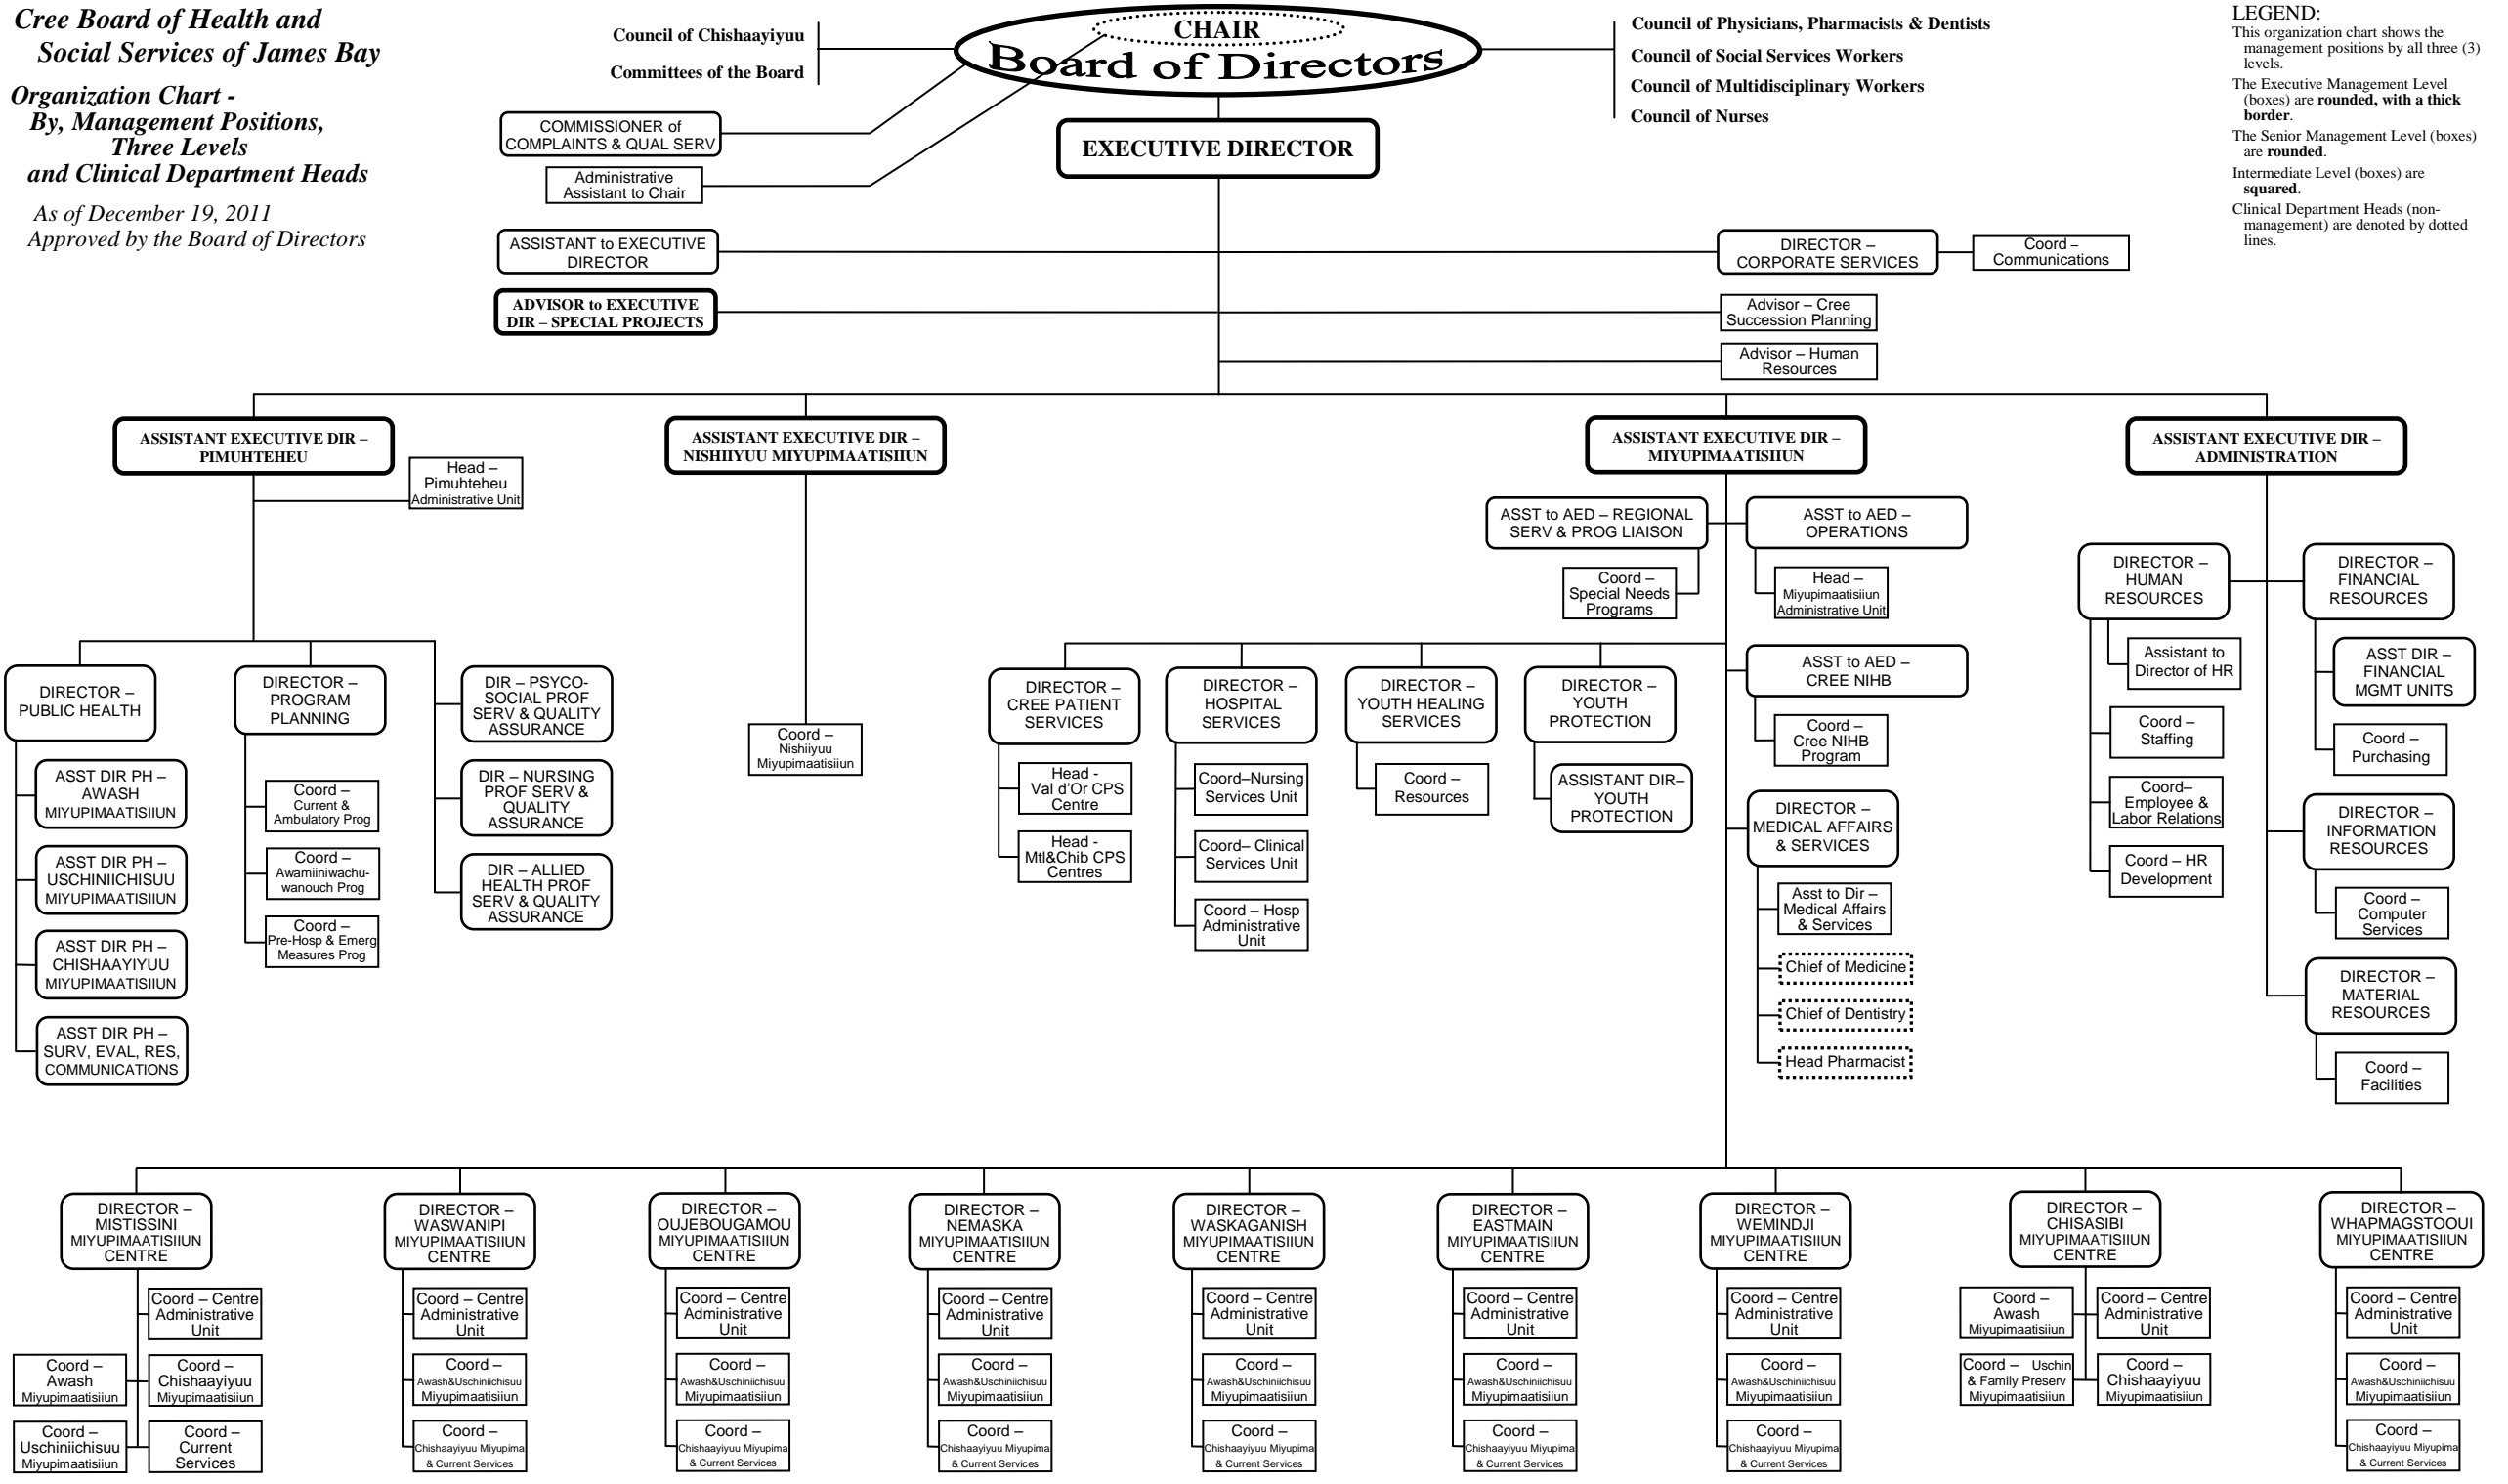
Cree Board of Health and Social Services of James Bay

Organization Chart - By, Management Positions, Three Levels and Clinical Department Heads

As of December 19, 2011
Approved by the Board of Directors

Council of Chishaayiyuu
Committees of the Board

CHAIR
Board of Directors

Council of Physicians, Pharmacists & Dentists
Council of Social Services Workers
Council of Multidisciplinary Workers
Council of Nurses

LEGEND:
This organization chart shows the management positions by all three (3) levels.
The Executive Management Level (boxes) are **rounded, with a thick border**.
The Senior Management Level (boxes) are **rounded**.
Intermediate Level (boxes) are **squared**.
Clinical Department Heads (non-management) are denoted by dotted lines.

COMMISSIONER of COMPLAINTS & QUAL SERV
Administrative Assistant to Chair

EXECUTIVE DIRECTOR

ASSISTANT to EXECUTIVE DIRECTOR
ADVISOR to EXECUTIVE DIR – SPECIAL PROJECTS

DIRECTOR – CORPORATE SERVICES
Coord – Communications
Advisor – Cree Succession Planning
Advisor – Human Resources

ASSISTANT EXECUTIVE DIR – PIMUHTEHEU
Head – Pimuhteheu Administrative Unit
DIRECTOR – PUBLIC HEALTH
ASST DIR PH – AWASH MIYUPIMAATISIIUN
ASST DIR PH – USCHINIICHISUU MIYUPIMAATISIIUN
ASST DIR PH – CHISHAAYIYUU MIYUPIMAATISIIUN
ASST DIR PH – SURV, EVAL, RES, COMMUNICATIONS
DIRECTOR – PROGRAM PLANNING
Coord – Current & Ambulatory Prog
Coord – Awamiiniwachu-wanouch Prog
Coord – Pre-Hosp & Emerg Measures Prog
DIR – PSYCO-SOCIAL PROF SERV & QUALITY ASSURANCE
DIR – NURSING PROF SERV & QUALITY ASSURANCE
DIR – ALLIED HEALTH PROF SERV & QUALITY ASSURANCE

ASSISTANT EXECUTIVE DIR – NISHIIYUU MIYUPIMAATISIIUN
Coord – Nishiiyuu Miyupimaatisiiun

ASSISTANT EXECUTIVE DIR – MIYUPIMAATISIIUN
ASST to AED – REGIONAL SERV & PROG LIAISON
Coord – Special Needs Programs
ASST to AED – OPERATIONS
Head – Miyupimaatisiiun Administrative Unit
ASST to AED – CREE NIHB
Coord – Cree NIHB Program
DIRECTOR – MEDICAL AFFAIRS & SERVICES
Asst to Dir – Medical Affairs & Services
Chief of Medicine
Chief of Dentistry
Head Pharmacist
DIRECTOR – CREE PATIENT SERVICES
Head - Val d'Or CPS Centre
Head - Mtl&Chib CPS Centres
DIRECTOR – HOSPITAL SERVICES
Coord–Nursing Services Unit
Coord– Clinical Services Unit
Coord – Hosp Administrative Unit
DIRECTOR – YOUTH HEALING SERVICES
Coord – Resources
DIRECTOR – YOUTH PROTECTION
ASSISTANT DIR– YOUTH PROTECTION

ASSISTANT EXECUTIVE DIR – ADMINISTRATION
DIRECTOR – HUMAN RESOURCES
Assistant to Director of HR
Coord – Staffing
Coord– Employee & Labor Relations
Coord – HR Development
DIRECTOR – FINANCIAL RESOURCES
ASST DIR – FINANCIAL MGMT UNITS
Coord – Purchasing
DIRECTOR – INFORMATION RESOURCES
Coord – Computer Services
DIRECTOR – MATERIAL RESOURCES
Coord – Facilities

DIRECTOR – MISTISSINI MIYUPIMAATISIIUN CENTRE
Coord – Centre Administrative Unit
Coord – Awash Miyupimaatisiiun
Coord – Chishaayiyuu Miyupimaatisiiun
Coord – Uschiniichisuu Miyupimaatisiiun
Coord – Current Services

DIRECTOR – WASWANIPI MIYUPIMAATISIIUN CENTRE
Coord – Centre Administrative Unit
Coord – Awash&Uschiniichisuu Miyupimaatisiiun
Coord – Chishaayiyuu Miyupima & Current Services

DIRECTOR – OUJEBOUGAMOU MIYUPIMAATISIIUN CENTRE
Coord – Centre Administrative Unit
Coord – Awash&Uschiniichisuu Miyupimaatisiiun
Coord – Chishaayiyuu Miyupima & Current Services

DIRECTOR – NEMASKA MIYUPIMAATISIIUN CENTRE
Coord – Centre Administrative Unit
Coord – Awash&Uschiniichisuu Miyupimaatisiiun
Coord – Chishaayiyuu Miyupima & Current Services

DIRECTOR – WASKAGANISH MIYUPIMAATISIIUN CENTRE
Coord – Centre Administrative Unit
Coord – Awash&Uschiniichisuu Miyupimaatisiiun
Coord – Chishaayiyuu Miyupima & Current Services

DIRECTOR – EASTMAIN MIYUPIMAATISIIUN CENTRE
Coord – Centre Administrative Unit
Coord – Awash&Uschiniichisuu Miyupimaatisiiun
Coord – Chishaayiyuu Miyupima & Current Services

DIRECTOR – WEMINDJI MIYUPIMAATISIIUN CENTRE
Coord – Centre Administrative Unit
Coord – Awash&Uschiniichisuu Miyupimaatisiiun
Coord – Chishaayiyuu Miyupima & Current Services

DIRECTOR – CHISASIBI MIYUPIMAATISIIUN CENTRE
Coord – Awash Miyupimaatisiiun
Coord – Centre Administrative Unit
Coord – Uschin & Family Preserv Miyupimaatisiiun
Coord – Chishaayiyuu Miyupimaatisiiun

DIRECTOR – WHAPMAGSTOOUI MIYUPIMAATISIIUN CENTRE
Coord – Centre Administrative Unit
Coord – Awash&Uschiniichisuu Miyupimaatisiiun
Coord – Chishaayiyuu Miyupima & Current Services